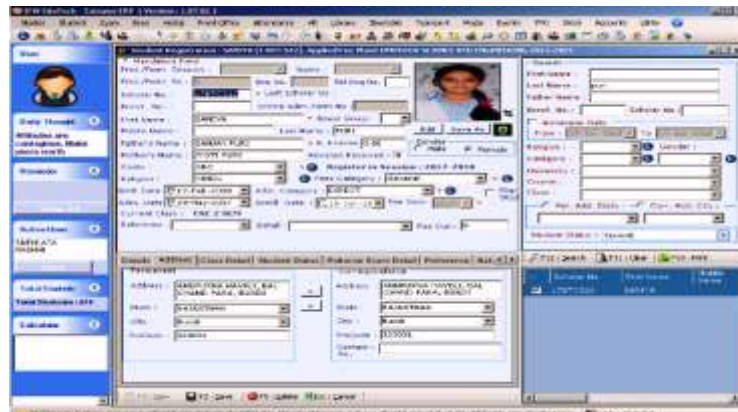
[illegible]

Student Registration - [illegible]

Mandatory Field

First Name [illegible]

Last Name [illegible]

Father's Name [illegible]

Mother's Name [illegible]

Male

Female

Add

Save As

Address

Country

State

City

Pincode

Correspondence

Address

State

City

Pincode

Contact No.

Details | Address | Class Detail | Student Status | Previous Exam Detail | Preference

Search

First Name

Last Name

Father Name

Roll No.

Religion

Category

Gender

Course

Class

Student Status

F2 - Search

F3 - Clear

F4 - Print

Daily Thought

Attitudes are contagious. Make yours worth catching.

Reminder

Birthdays

Total Students

Total Students : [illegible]

Calculator

F5 - Save

F6 - Update

Esc - Cancel